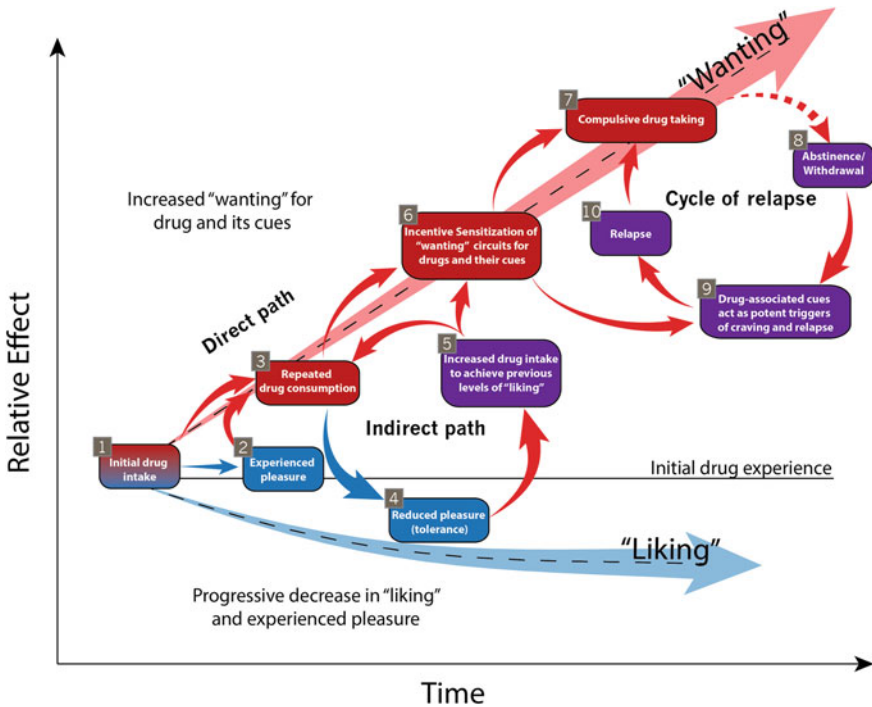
"Wanting"

7 Compulsive drug taking

8 Abstinence/ Withdrawal

Cycle of relapse

Increased "wanting" for drug and its cues

6 Incentive Sensitization of "wanting" circuits for drugs and their cues

10 Relapse

9 Drug-associated cues act as potent triggers of craving and relapse

Direct path

3 Repeated drug consumption

5 Increased drug intake to achieve previous levels of "liking"

Relative Effect

Indirect path

1 Initial drug intake

2 Experienced pleasure

Initial drug experience

4 Reduced pleasure (tolerance)

"Liking"

Progressive decrease in "liking" and experienced pleasure

Time